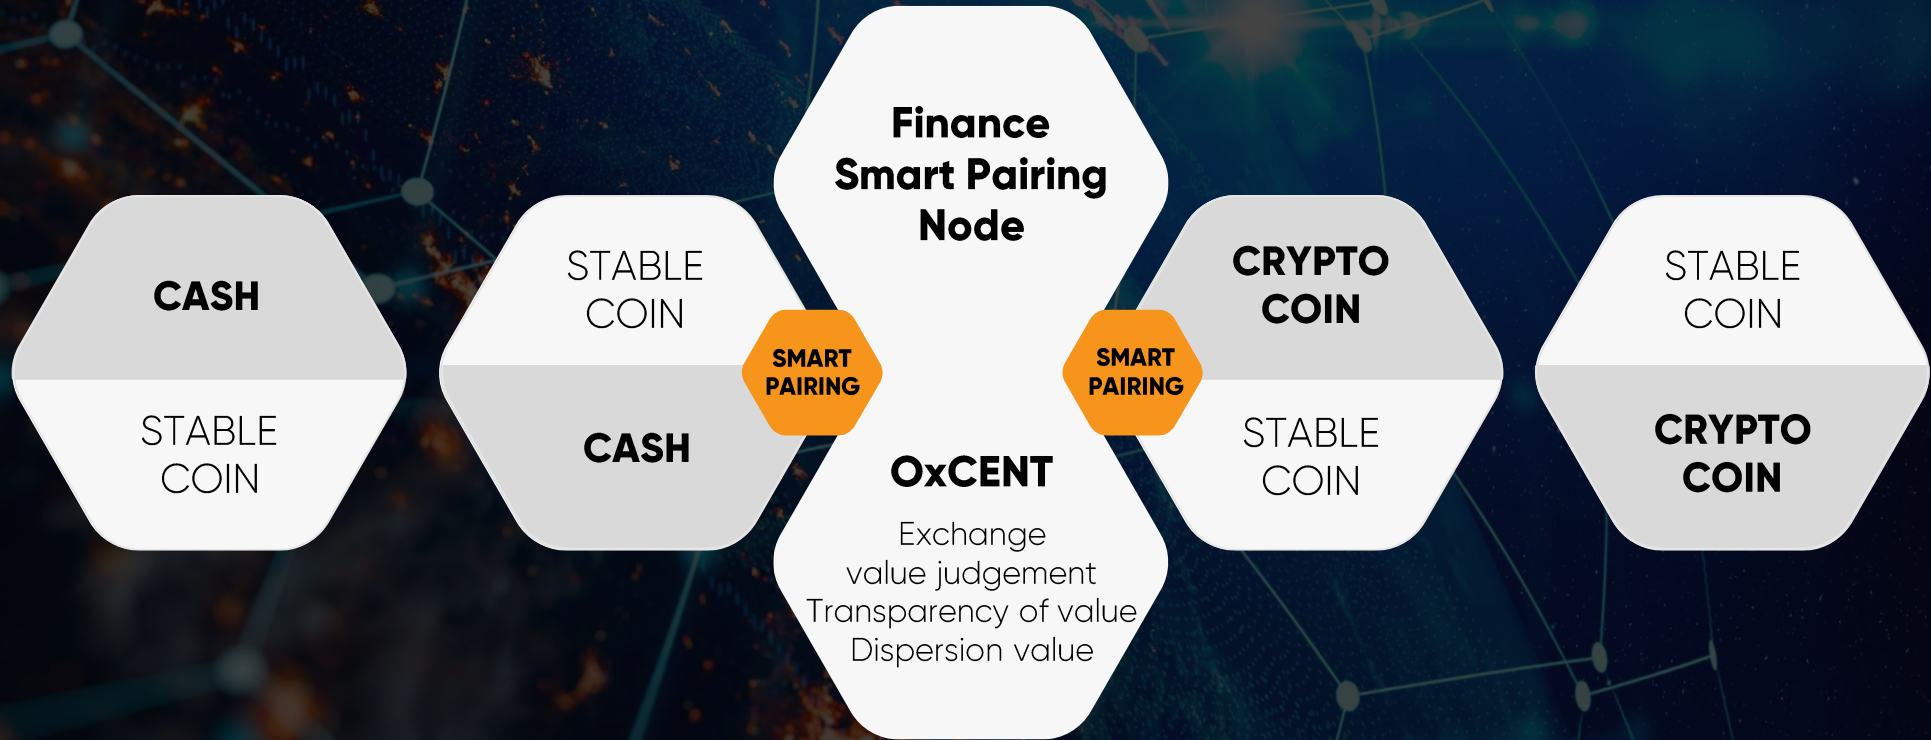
CASH

STABLE COIN

STABLE COIN

CASH

SMART PAIRING

Finance Smart Pairing Node

OxCENT

Exchange
value judgement
Transparency of value
Dispersion value

SMART PAIRING

CRYPTO COIN

STABLE COIN

STABLE COIN

CRYPTO COIN